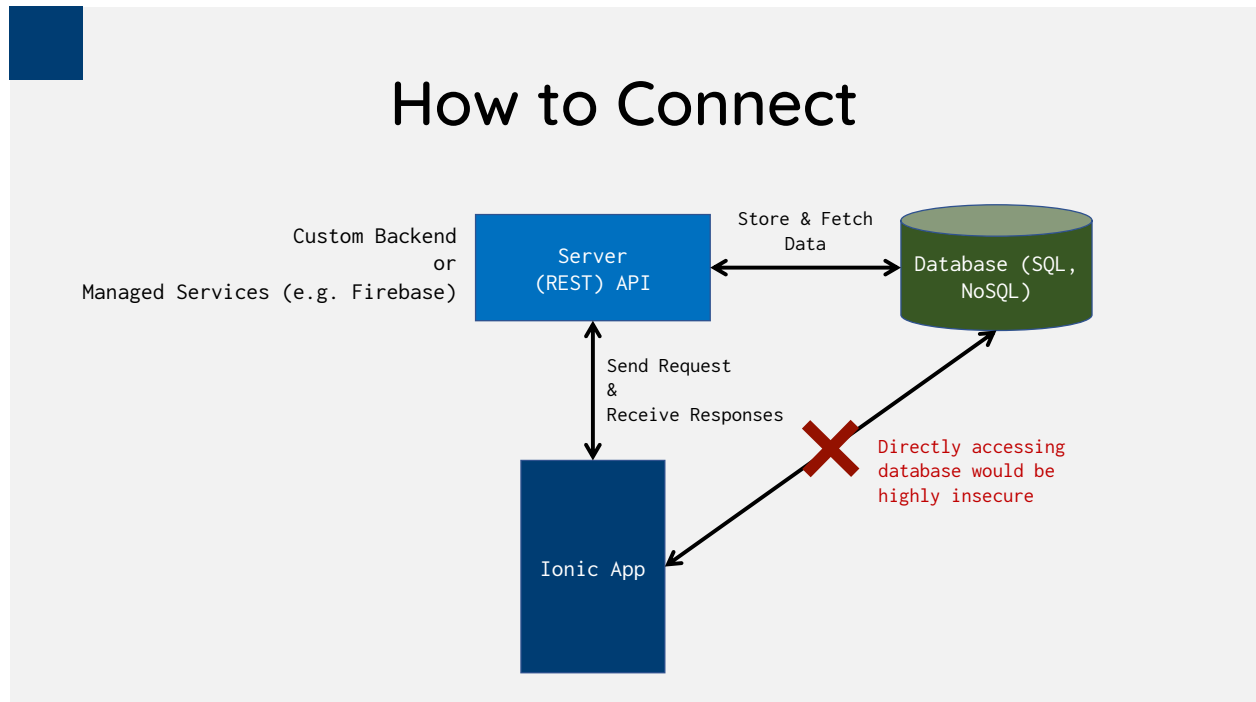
How to Connect

Custom Backend
or
Managed Services (e.g. Firebase)

Server
(REST) API

Store & Fetch
Data

Database (SQL,
NoSQL)

Send Request
&
Receive Responses

Directly accessing
database would be
highly insecure

Ionic App